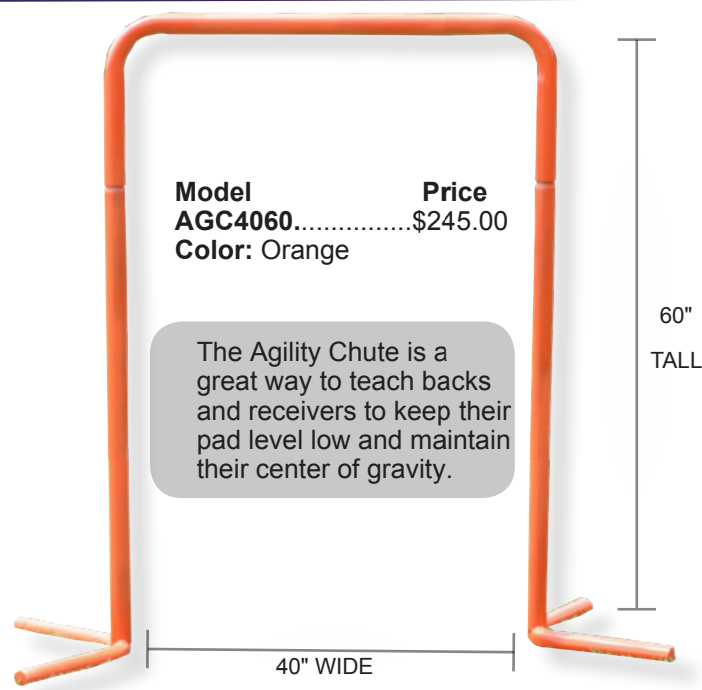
Model Price
AGC4060...............$245.00
Color: Orange

The Agility Chute is a great way to teach backs and receivers to keep their pad level low and maintain their center of gravity.

60"
TALL

40" WIDE